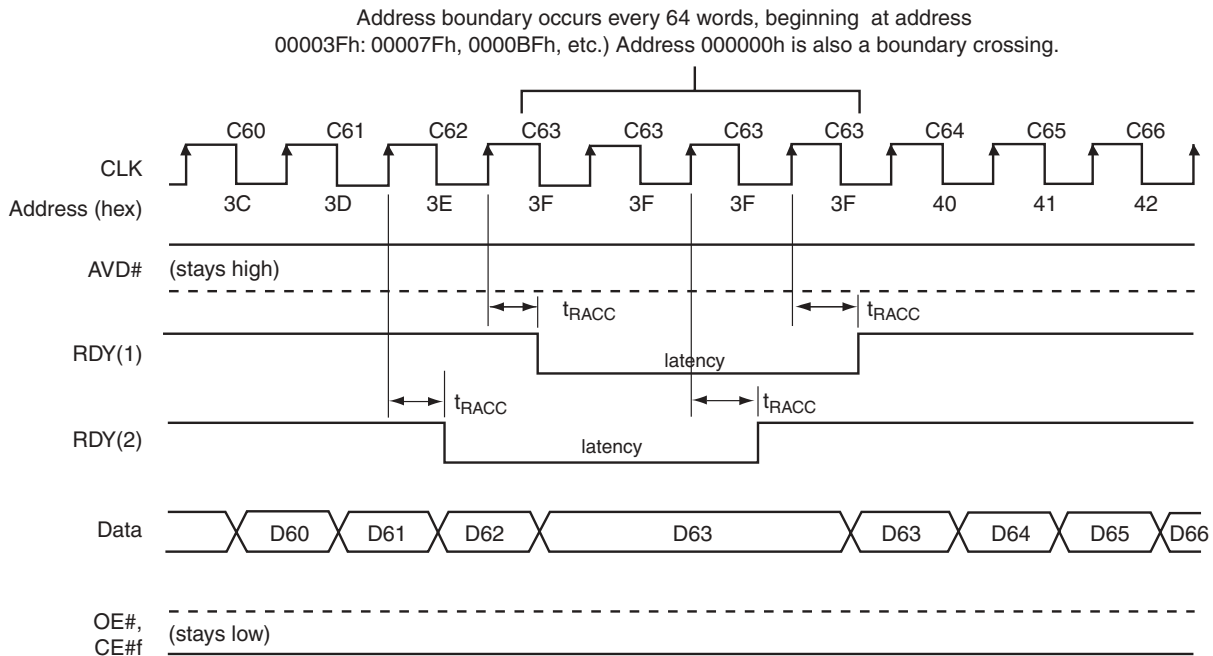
Address boundary occurs every 64 words, beginning at address 00003Fh: 00007Fh, 0000BFh, etc.) Address 000000h is also a boundary crossing.

C60 C61 C62 C63 C63 C63 C63 C64 C65 C66

CLK

Address (hex) 3C 3D 3E 3F 3F 3F 3F 40 41 42

AVD# (stays high)

$t_{RACC}$ $t_{RACC}$

RDY(1) latency

$t_{RACC}$ $t_{RACC}$

RDY(2) latency

Data D60 D61 D62 D63 D63 D64 D65 D66

OE#, CE#f (stays low)